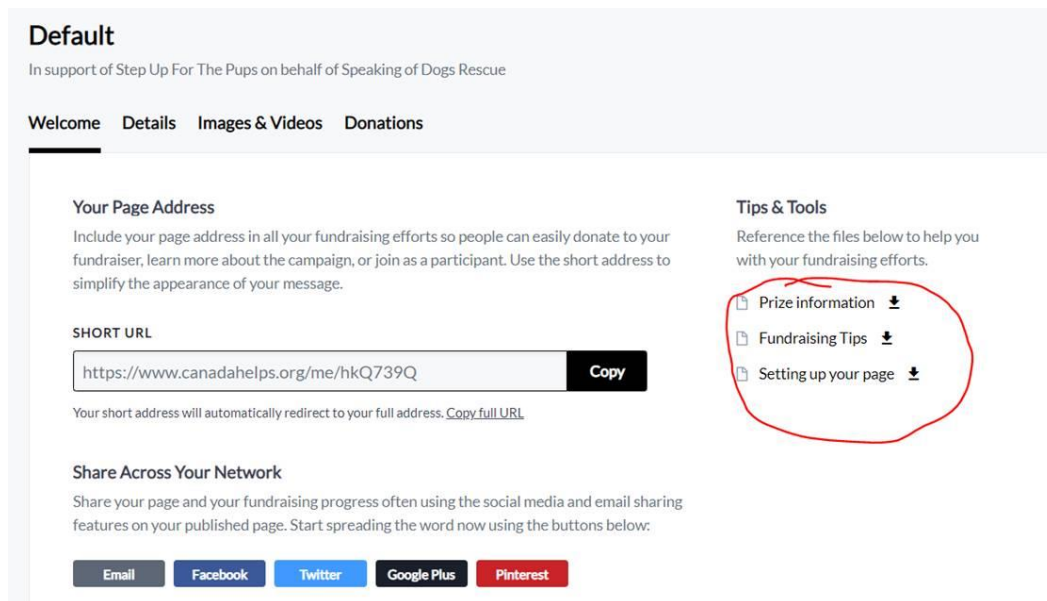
Default

In support of Step Up For The Pups on behalf of Speaking of Dogs Rescue

Welcome Details Images & Videos Donations

Your Page Address

Include your page address in all your fundraising efforts so people can easily donate to your fundraiser, learn more about the campaign, or join as a participant. Use the short address to simplify the appearance of your message.

SHORT URL

https://www.canadahelps.org/me/hkQ739Q Copy

Your short address will automatically redirect to your full address. Copy full URL

Share Across Your Network

Share your page and your fundraising progress often using the social media and email sharing features on your published page. Start spreading the word now using the buttons below:

Email Facebook Twitter Google Plus Pinterest

Tips & Tools

Reference the files below to help you with your fundraising efforts.

Prize information

Fundraising Tips

Setting up your page